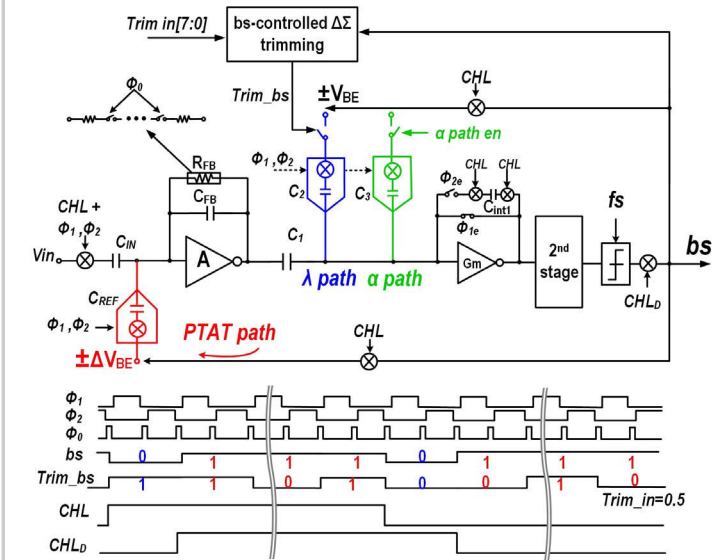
Trim in[7:0]
bs-controlled ΔΣ trimming
Trim_bs
±V$_{BE}$
CHL
$\Phi_0$
R$_{FB}$
C$_{FB}$
$\Phi_1,\Phi_2$
C$_2$
C$_3$
α path en
$\Phi_{2e}$
CHL
CHL
C$_{int1}$
$\Phi_{1e}$
fs
CHL +
$\Phi_1,\Phi_2$
C$_{IN}$
A
C$_1$
Vin
λ path
α path
Gm
2$^{nd}$ stage
bs
CHL$_D$
C$_{REF}$
$\Phi_1,\Phi_2$
PTAT path
CHL
±ΔV$_{BE}$
$\Phi_1$
$\Phi_2$
$\Phi_0$
bs
0
1
1
1
0
1
1
1
Trim_bs
1
1
0
1
0
0
1
0
Trim_in=0.5
CHL
CHL$_D$